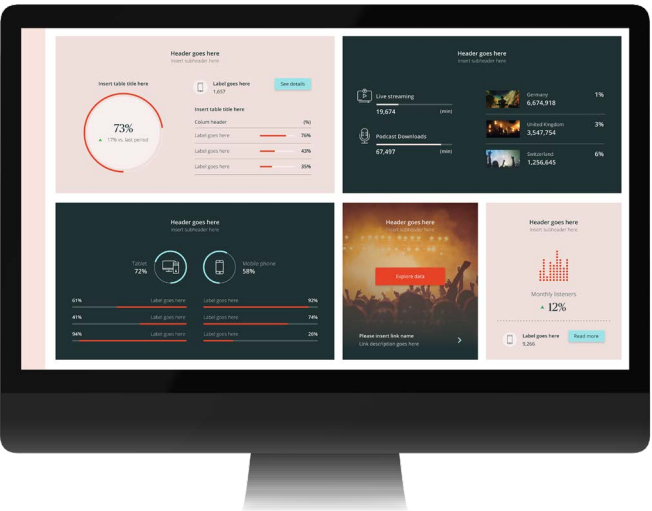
Header goes here
Insert subheader here

Insert table title here

73%
▲ 17% vs. last period

Label goes here
1,657

See details

Insert table title here

| Colum header | (%) |
|---|---|
| Label goes here | 76% |
| Label goes here | 43% |
| Label goes here | 35% |

Header goes here
Insert subheader here

Live streaming
19,674 (min)

Podcast Downloads
67,497 (min)

Germany
6,674,918
1%

United Kingdom
3,547,754
3%

Switzerland
1,256,645
6%

Header goes here
Insert subheader here

Tablet
72%

Mobile phone
58%

61% Label goes here
41% Label goes here
94% Label goes here

Label goes here 93%
Label goes here 74%
Label goes here 20%

Header goes here
Insert subheader here

Explore data

Please insert link name
Link description goes here

Header goes here
Insert subheader here

Monthly listeners
▲ 12%

Label goes here
5,266

Read more